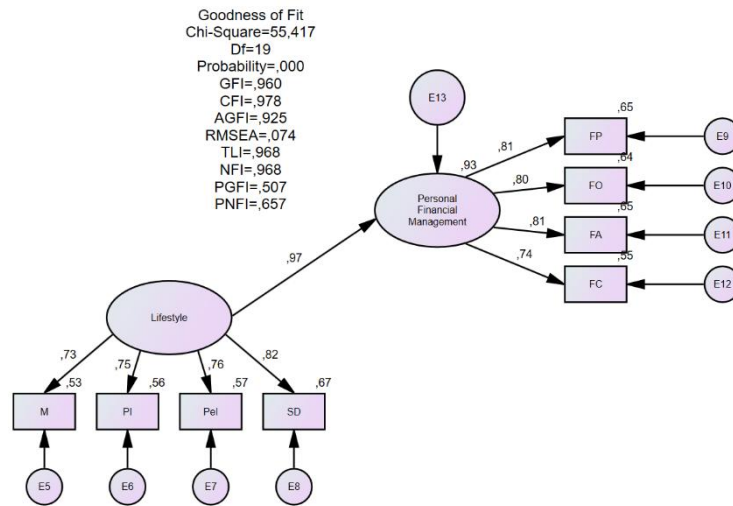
Goodness of Fit
Chi-Square=55,417
Df=19
Probability=,000
GFI=,960
CFI=,978
AGFI=,925
RMSEA=,074
TLI=,968
NFI=,968
PGFI=,507
PNFI=,657

E13

,93

Personal Financial Management

,81
,65
FP
E9

,80
,64
FO
E10

,81
,65
FA
E11

,74
,55
FC
E12

,97

Lifestyle

,73
,75
,76
,82

,53
,56
,57
,67

M
PI
Pel
SD

E5
E6
E7
E8